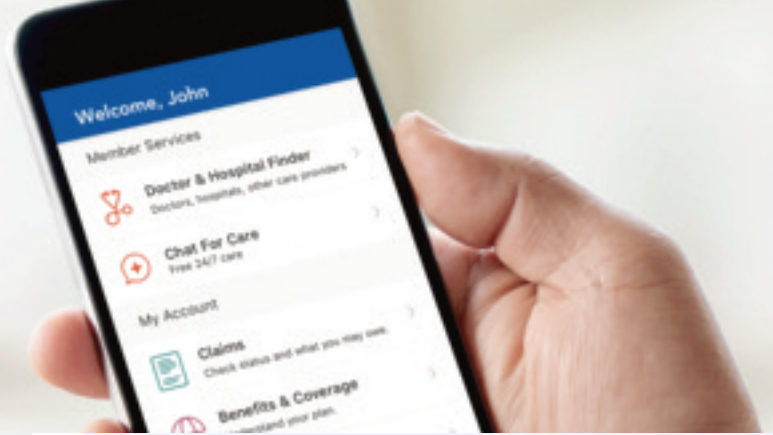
Welcome, John

Member Services

Doctor & Hospital Finder
Doctors, hospitals, other care providers

Chat For Care
Free 24/7 care

My Account

Claims
Check status and what you may owe.

Benefits & Coverage
Understand your plan.